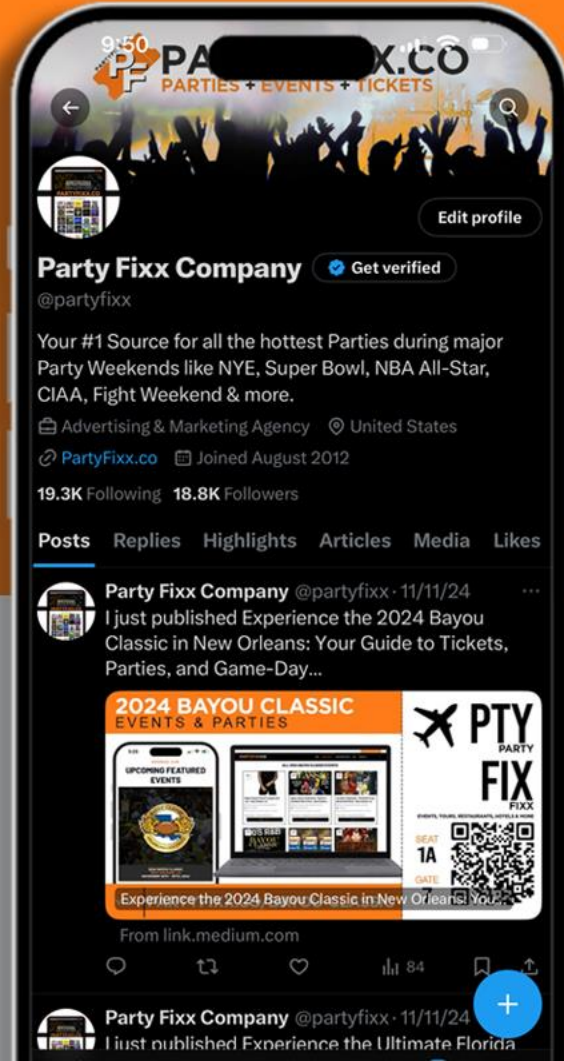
9:50

PF PA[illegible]XX.CO
PARTIES + EVENTS + TICKETS

Edit profile

Party Fixx Company Get verified
@partyfixx

Your #1 Source for all the hottest Parties during major Party Weekends like NYE, Super Bowl, NBA All-Star, CIAA, Fight Weekend & more.

Advertising & Marketing Agency United States
PartyFixx.co Joined August 2012
19.3K Following 18.8K Followers

Posts Replies Highlights Articles Media Likes

Party Fixx Company @partyfixx · 11/11/24
I just published Experience the 2024 Bayou Classic in New Orleans: Your Guide to Tickets, Parties, and Game-Day...

2024 BAYOU CLASSIC
EVENTS & PARTIES
UPCOMING FEATURED EVENTS
PTY PARTY FIX FIXX
EVENTS, TOURS, RESTAURANTS, HOTELS & MORE
SEAT 1A
GATE
Experience the 2024 Bayou Classic in New Orleans: You...
From link.medium.com

84

Party Fixx Company @partyfixx · 11/11/24
I just published Experience the Ultimate Florida